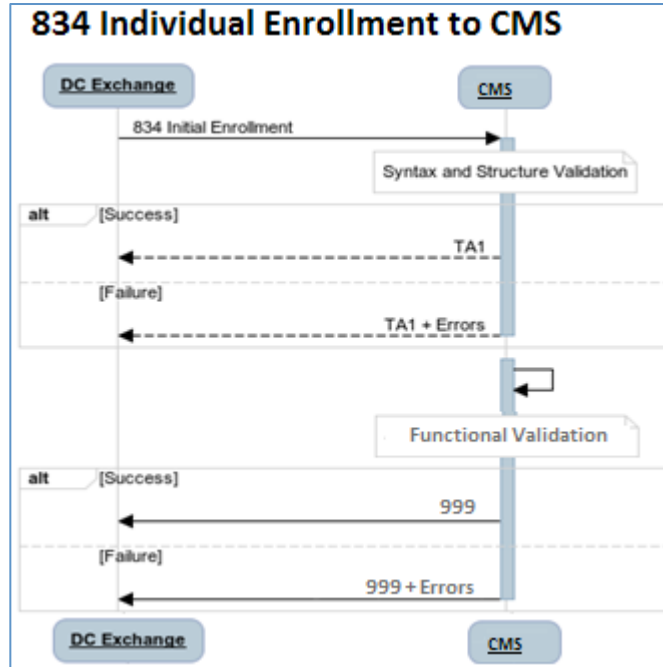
834 Individual Enrollment to CMS

DC Exchange

CMS

834 Initial Enrollment

Syntax and Structure Validation

alt [Success]

TA1

[Failure]

TA1 + Errors

Functional Validation

alt [Success]

999

[Failure]

999 + Errors

DC Exchange

CMS